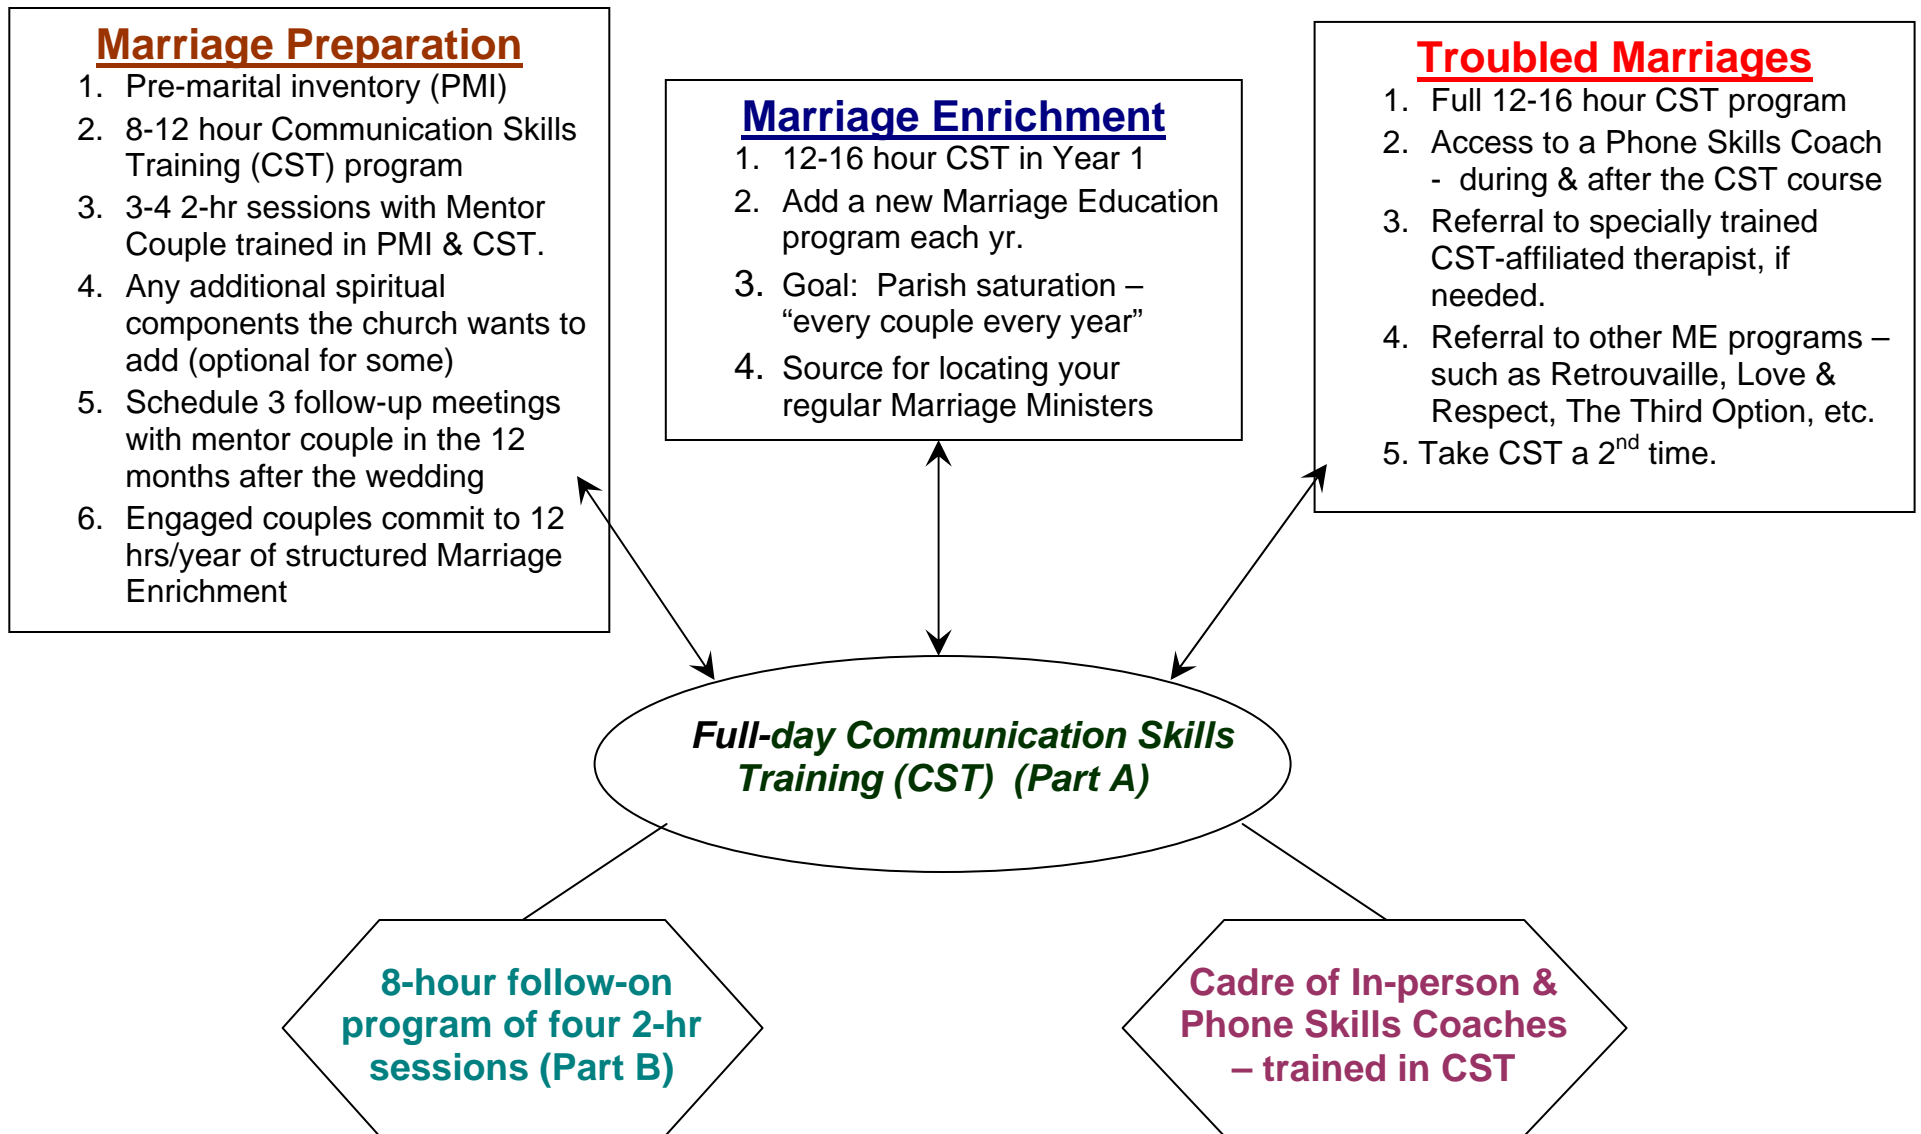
Marriage Preparation

1. Pre-marital inventory (PMI)
2. 8-12 hour Communication Skills Training (CST) program
3. 3-4 2-hr sessions with Mentor Couple trained in PMI & CST.
4. Any additional spiritual components the church wants to add (optional for some)
5. Schedule 3 follow-up meetings with mentor couple in the 12 months after the wedding
6. Engaged couples commit to 12 hrs/year of structured Marriage Enrichment

Marriage Enrichment

1. 12-16 hour CST in Year 1
2. Add a new Marriage Education program each yr.
3. Goal: Parish saturation – “every couple every year”
4. Source for locating your regular Marriage Ministers

Troubled Marriages

1. Full 12-16 hour CST program
2. Access to a Phone Skills Coach - during & after the CST course
3. Referral to specially trained CST-affiliated therapist, if needed.
4. Referral to other ME programs – such as Retrouvaille, Love & Respect, The Third Option, etc.
5. Take CST a 2$^{nd}$ time.

Full-day Communication Skills Training (CST) (Part A)

8-hour follow-on program of four 2-hr sessions (Part B)

Cadre of In-person & Phone Skills Coaches – trained in CST